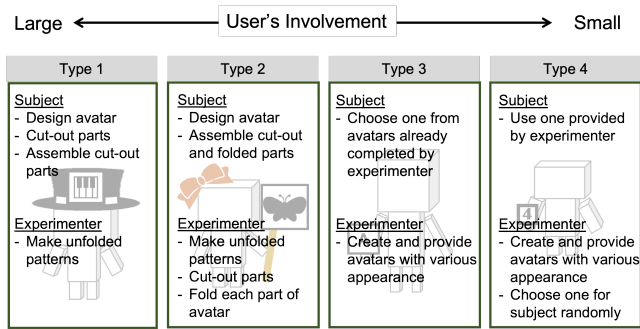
Large User's Involvement Small

| Type 1 | Type 2 | Type 3 | Type 4 |
|---|---|---|---|
| Subject<br>- Design avatar<br>- Cut-out parts<br>- Assemble cut-out parts<br><br>Experimenter<br>- Make unfolded patterns | Subject<br>- Design avatar<br>- Assemble cut-out and folded parts<br><br>Experimenter<br>- Make unfolded patterns<br>- Cut-out parts<br>- Fold each part of avatar | Subject<br>- Choose one from avatars already completed by experimenter<br><br>Experimenter<br>- Create and provide avatars with various appearance | Subject<br>- Use one provided by experimenter<br><br>Experimenter<br>- Create and provide avatars with various appearance<br>- Choose one for subject randomly |